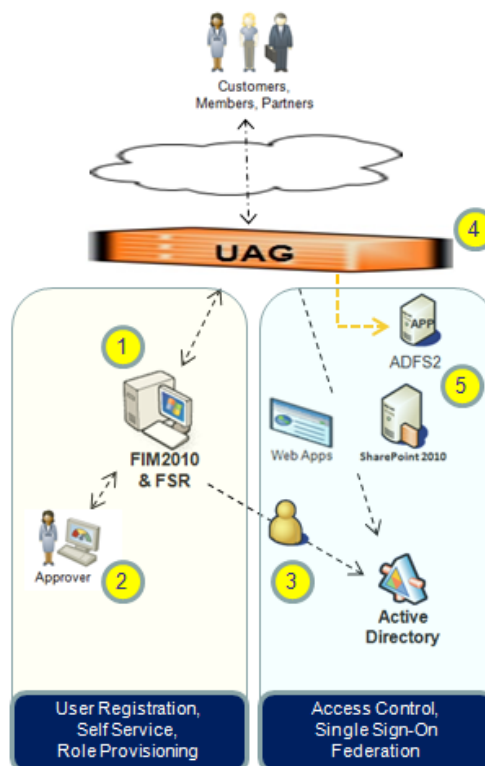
Customers, Members, Partners

UAG

4

1

APP

ADFS2

5

Web Apps

SharePoint 2010

FIM2010 & FSR

Approver

2

3

Active Directory

User Registration, Self Service, Role Provisioning

Access Control, Single Sign-On Federation